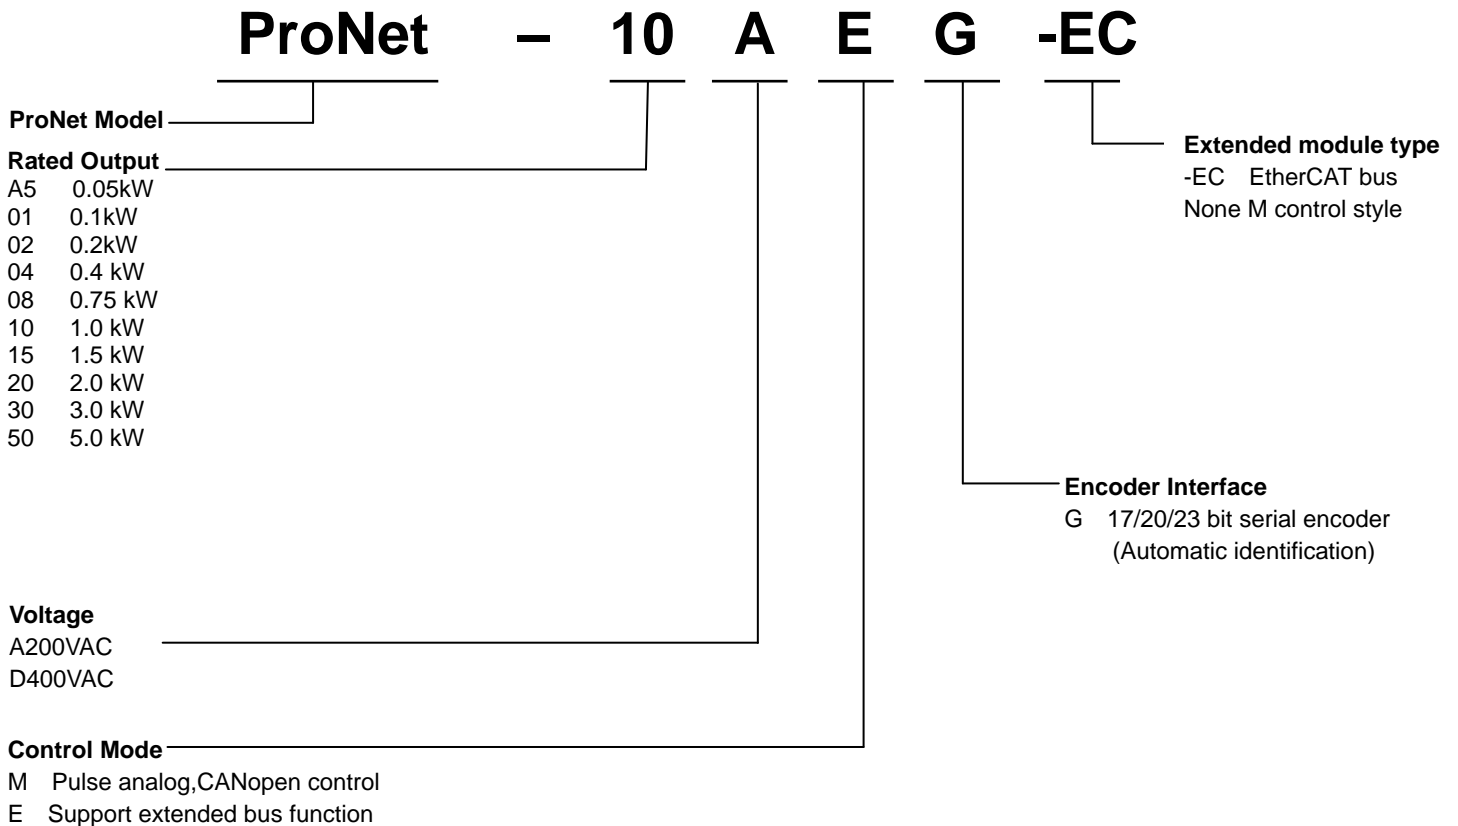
ProNet – 10 A E G -EC

ProNet Model

Rated Output
A5 0.05kW
01 0.1kW
02 0.2kW
04 0.4 kW
08 0.75 kW
10 1.0 kW
15 1.5 kW
20 2.0 kW
30 3.0 kW
50 5.0 kW

Extended module type
-EC EtherCAT bus
None M control style

Encoder Interface
G 17/20/23 bit serial encoder
(Automatic identification)

Voltage
A200VAC
D400VAC

Control Mode
M Pulse analog,CANopen control
E Support extended bus function